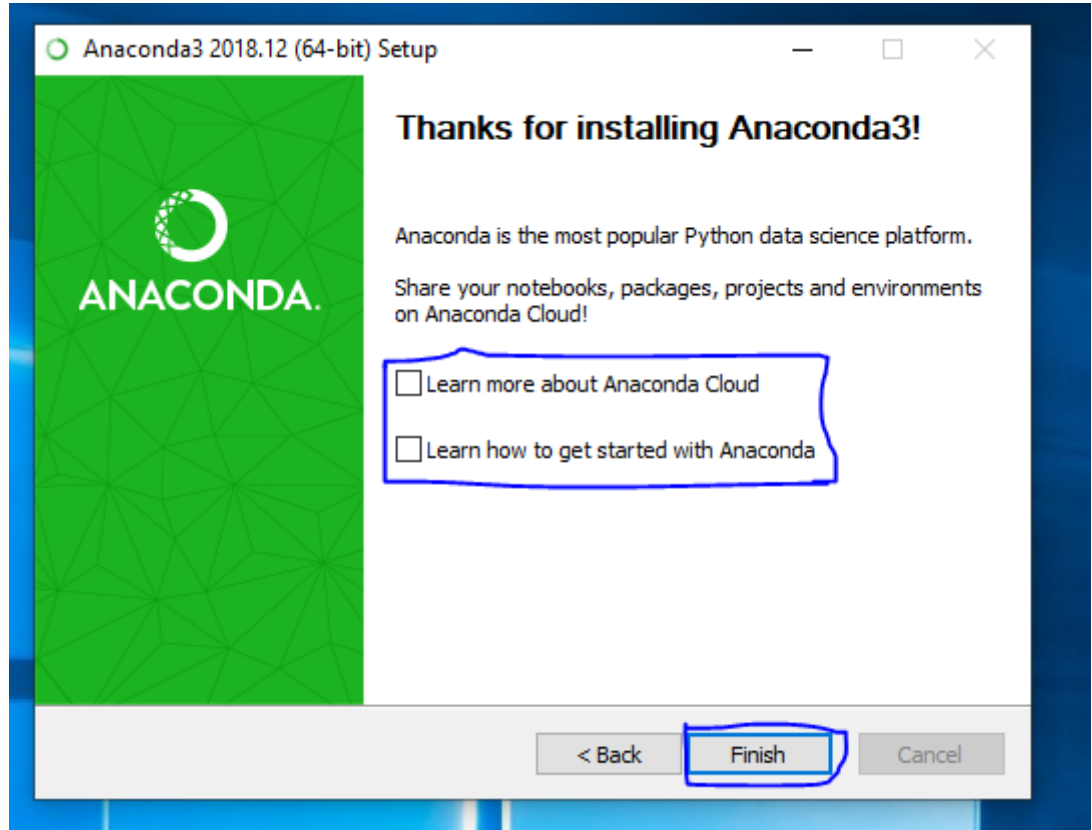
Anaconda3 2018.12 (64-bit) Setup

ANACONDA.

Thanks for installing Anaconda3!

Anaconda is the most popular Python data science platform.

Share your notebooks, packages, projects and environments on Anaconda Cloud!

Learn more about Anaconda Cloud

Learn how to get started with Anaconda

< Back
Finish
Cancel